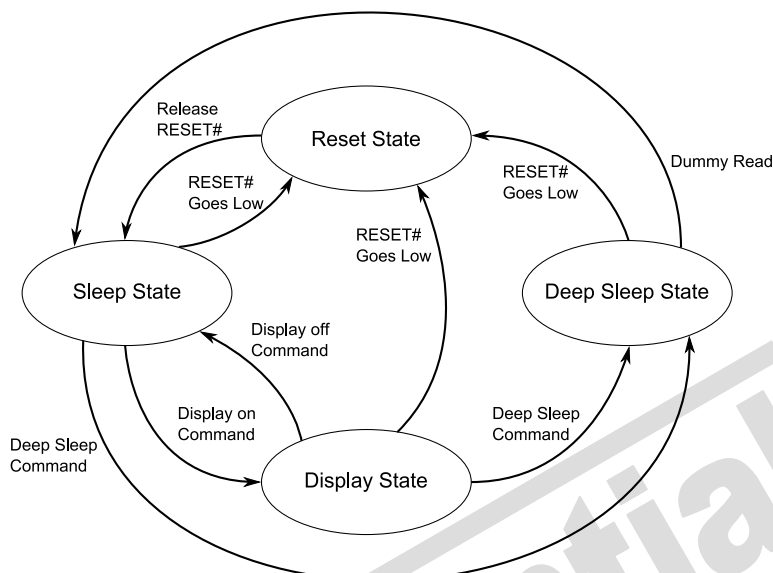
Release RESET#

Reset State

Dummy Read

RESET# Goes Low

RESET# Goes Low

RESET# Goes Low

Sleep State

Deep Sleep State

Display off Command

Display on Command

Deep Sleep Command

Deep Sleep Command

Display State

tial